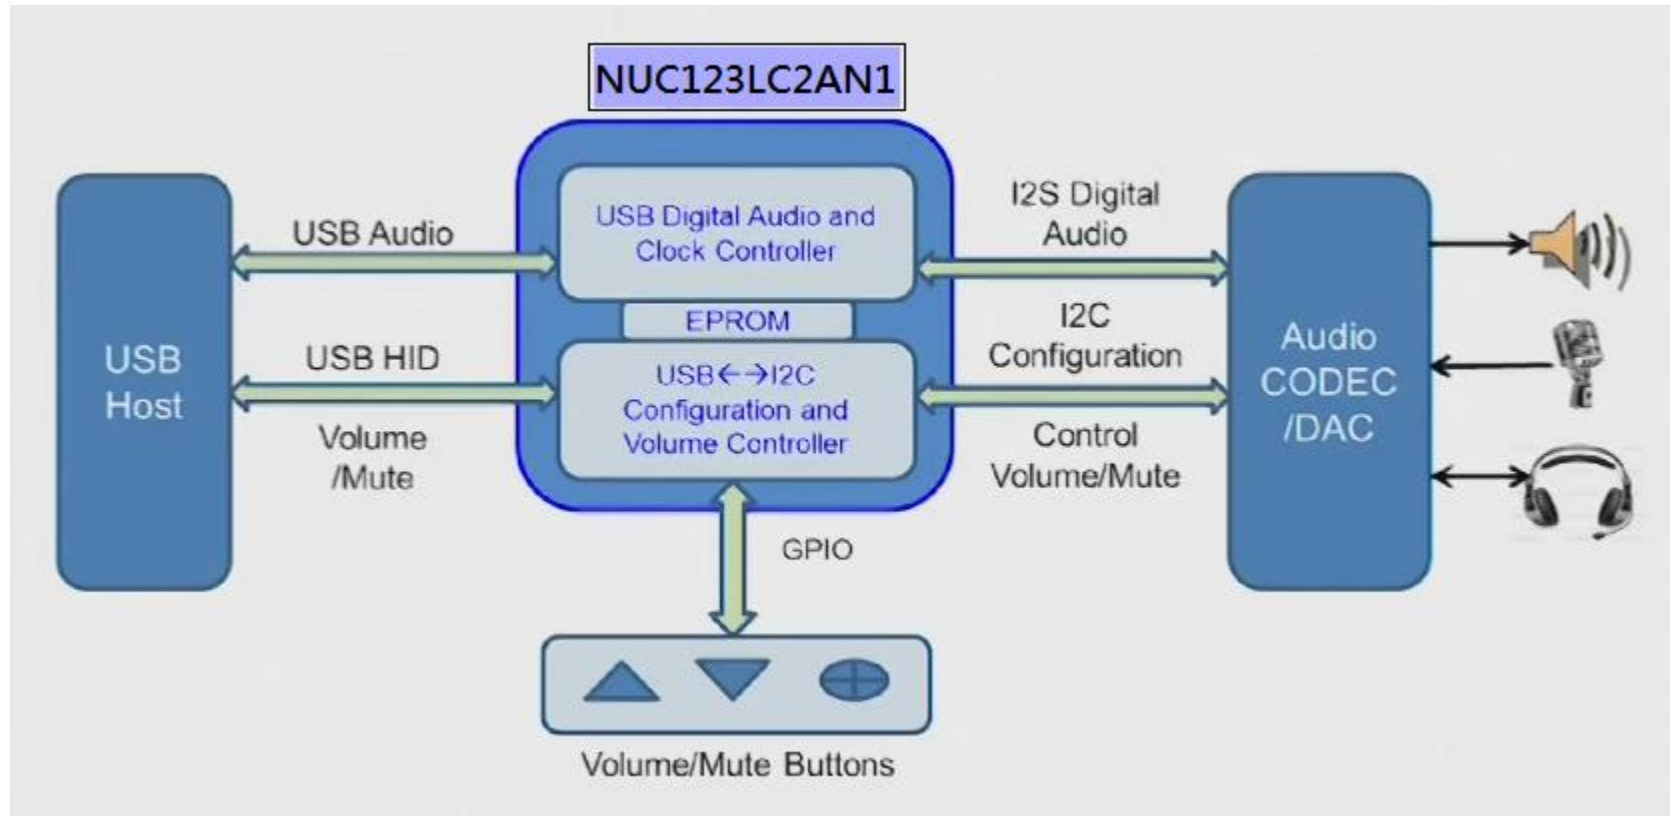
NUC123LC2AN1

USB Host

USB Audio

USB HID

Volume /Mute

USB Digital Audio and Clock Controller

EPROM

USB←→I2C Configuration and Volume Controller

I2S Digital Audio

I2C Configuration

Control Volume/Mute

Audio CODEC /DAC

GPIO

Volume/Mute Buttons